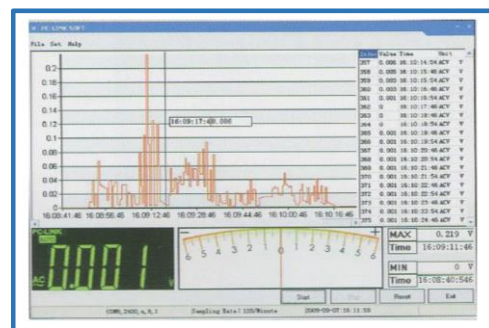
PC-LINK SOFT

File Set Help

0.2
0.19
0.18
0.17
0.16
0.15
0.14
0.13
0.12
0.11
0.1

16:09:17:48.086

16:08:41:46 16:08:56:46 16:09:12:46 16:09:28:46 16:09:44:46 16:10:00:46 16:10:16:46

| Index | Value | Time | Unit |
|---|---|---|---|
| 357 | 0.005 | 16:10:14:54 ACV | V |
| 358 | 0.005 | 16:10:15:46 ACV | V |
| 359 | 0.005 | 16:10:16:54 ACV | V |
| 360 | 0.003 | 16:10:16:46 ACV | V |
| 361 | 0.005 | 16:10:15:54 ACV | V |
| 362 | 0 | 16:10:17:46 ACV | V |
| 363 | 0 | 16:10:18:46 ACV | V |
| 364 | 0 | 16:10:18:54 ACV | V |
| 365 | 0.001 | 16:10:18:46 ACV | V |
| 366 | 0.001 | 16:10:19:46 ACV | V |
| 367 | 0.001 | 16:10:19:54 ACV | V |
| 368 | 0.001 | 16:10:20:46 ACV | V |
| 369 | 0.001 | 16:10:20:54 ACV | V |
| 370 | 0.001 | 16:10:21:46 ACV | V |
| 371 | 0.001 | 16:10:22:46 ACV | V |
| 372 | 0.001 | 16:10:22:54 ACV | V |
| 373 | 0.001 | 16:10:23:46 ACV | V |
| 374 | 0.001 | 16:10:23:54 ACV | V |
| 375 | 0.001 | 16:10:24:46 ACV | V |

PC-LINK

AC 0.001 V

6 5 4 3 2 1 0 1 2 3 4 5 6

MAX 0.219 V
Time 16:09:11:46

MIN 0 V
Time 16:08:40:546

Start Stop Reset Exit

COM1, 2400, n, 8, 1 Sampling Rate: 120/Minute 2009-09-07 16:11:58